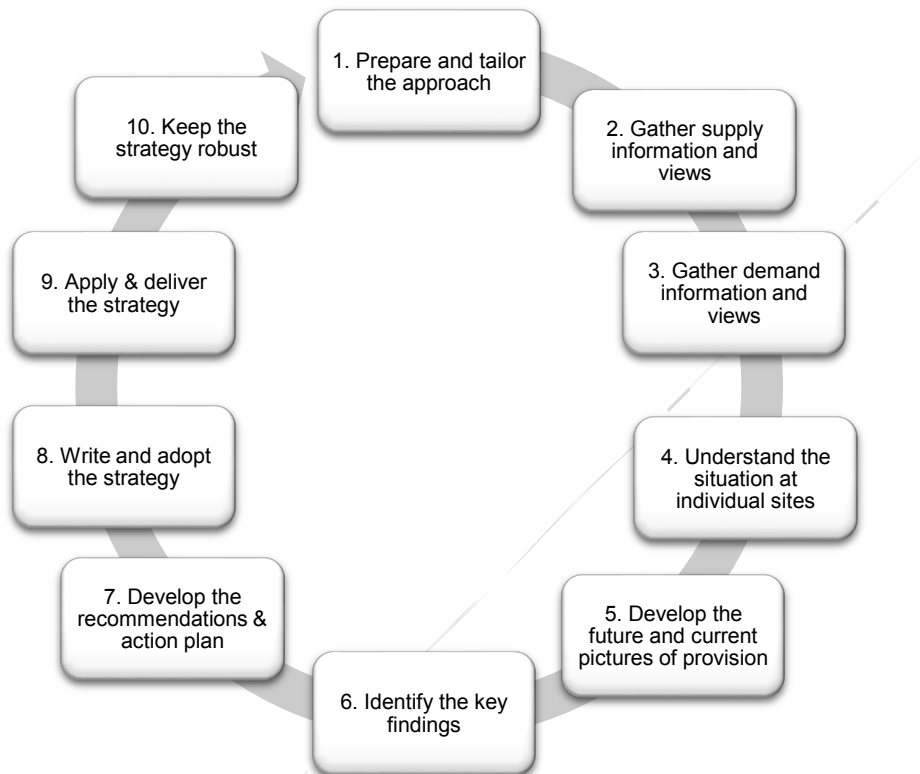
1. Prepare and tailor the approach

2. Gather supply information and views

3. Gather demand information and views

4. Understand the situation at individual sites

5. Develop the future and current pictures of provision

6. Identify the key findings

7. Develop the recommendations & action plan

8. Write and adopt the strategy

9. Apply & deliver the strategy

10. Keep the strategy robust